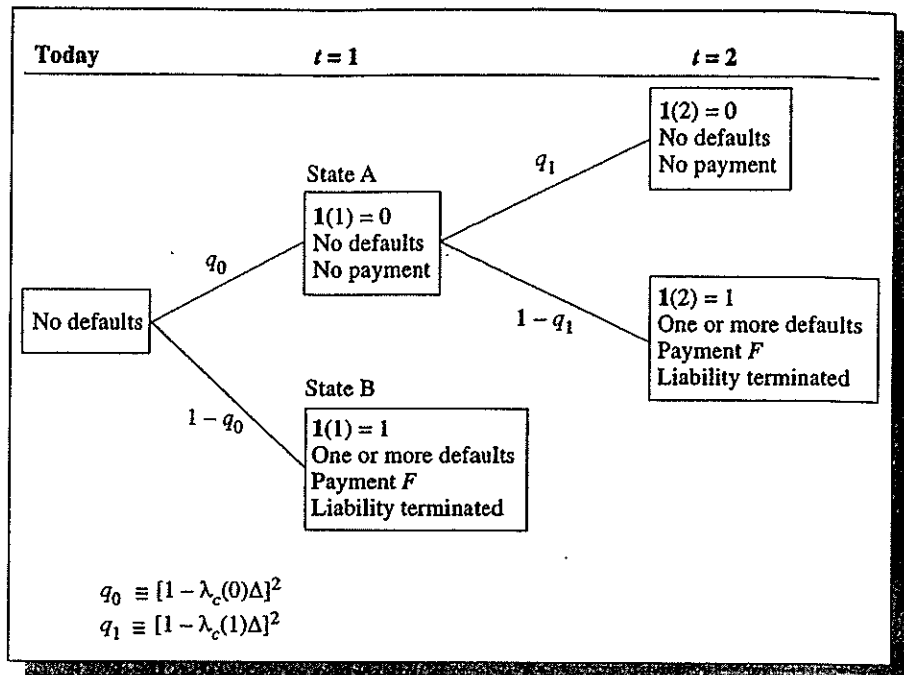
Today $t = 1$ $t = 2$

No defaults

$q_0$

$1 - q_0$

State A

$\mathbf{1}(1) = 0$
No defaults
No payment

State B

$\mathbf{1}(1) = 1$
One or more defaults
Payment $F$
Liability terminated

$q_1$

$1 - q_1$

$\mathbf{1}(2) = 0$
No defaults
No payment

$\mathbf{1}(2) = 1$
One or more defaults
Payment $F$
Liability terminated

$q_0 \equiv [1 - \lambda_c(0)\Delta]^2$
$q_1 \equiv [1 - \lambda_c(1)\Delta]^2$